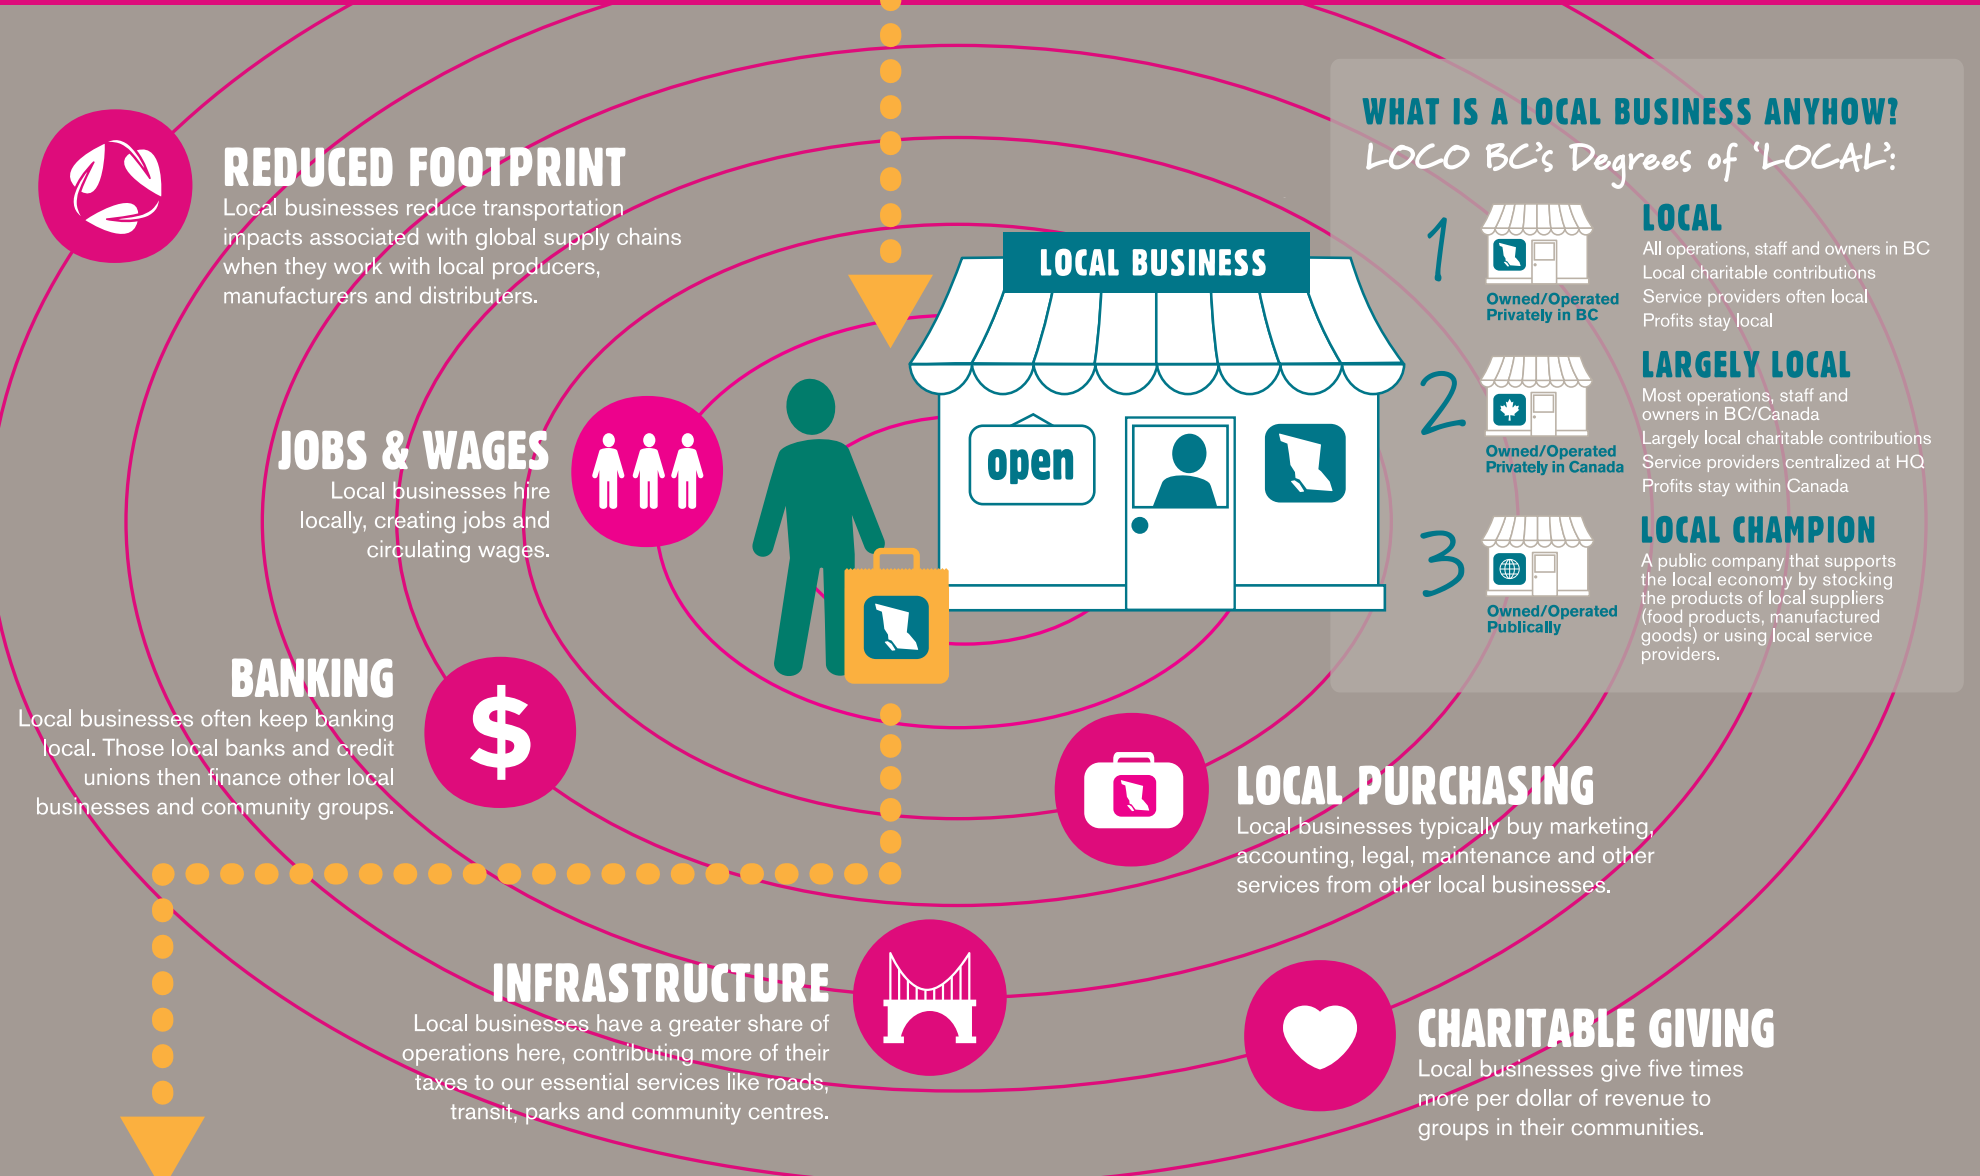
REDUCED FOOTPRINT
Local businesses reduce transportation impacts associated with global supply chains when they work with local producers, manufacturers and distributers.

JOBS & WAGES
Local businesses hire locally, creating jobs and circulating wages.

BANKING
Local businesses often keep banking local. Those local banks and credit unions then finance other local businesses and community groups.

LOCAL BUSINESS

open

WHAT IS A LOCAL BUSINESS ANYHOW?
LOCO BC's Degrees of 'LOCAL':

1
Owned/Operated Privately in BC
LOCAL
All operations, staff and owners in BC
Local charitable contributions
Service providers often local
Profits stay local

2
Owned/Operated Privately in Canada
LARGELY LOCAL
Most operations, staff and owners in BC/Canada
Largely local charitable contributions
Service providers centralized at HQ
Profits stay within Canada

3
Owned/Operated Publically
LOCAL CHAMPION
A public company that supports the local economy by stocking the products of local suppliers (food products, manufactured goods) or using local service providers.

LOCAL PURCHASING
Local businesses typically buy marketing, accounting, legal, maintenance and other services from other local businesses.

INFRASTRUCTURE
Local businesses have a greater share of operations here, contributing more of their taxes to our essential services like roads, transit, parks and community centres.

CHARITABLE GIVING
Local businesses give five times more per dollar of revenue to groups in their communities.